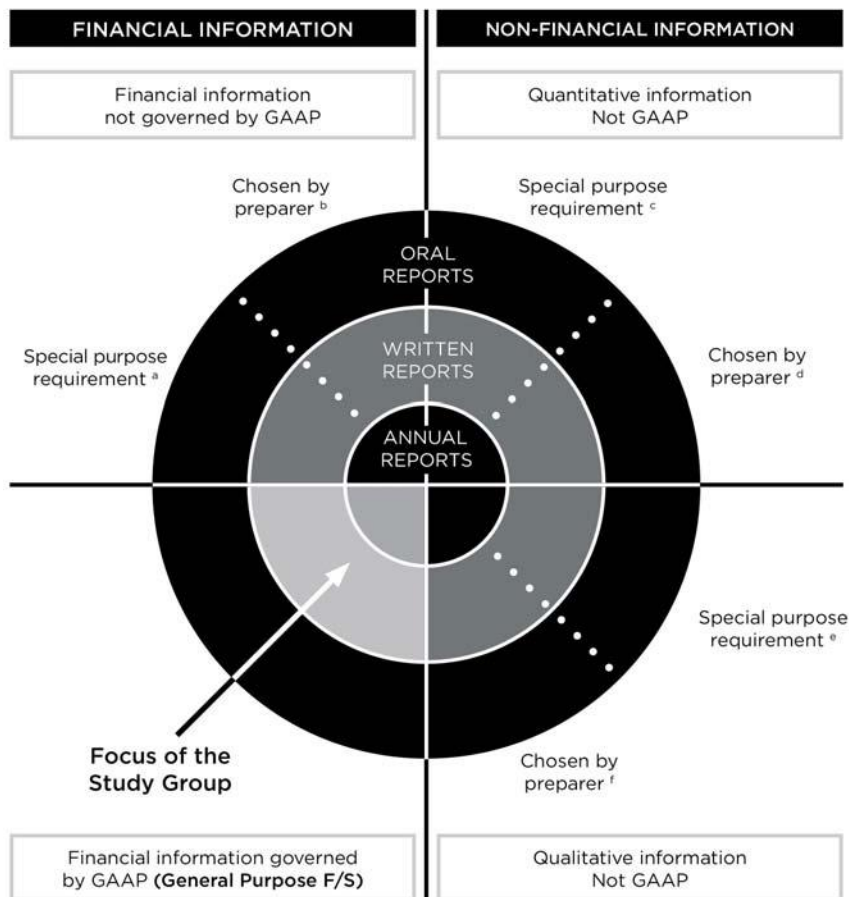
FINANCIAL INFORMATION

NON-FINANCIAL INFORMATION

Financial information not governed by GAAP

Quantitative information Not GAAP

Chosen by preparer $^{b}$

Special purpose requirement $^{c}$

ORAL REPORTS

Special purpose requirement $^{a}$

WRITTEN REPORTS

Chosen by preparer $^{d}$

ANNUAL REPORTS

Special purpose requirement $^{e}$

Focus of the Study Group

Chosen by preparer $^{f}$

Financial information governed by GAAP (General Purpose F/S)

Qualitative information Not GAAP